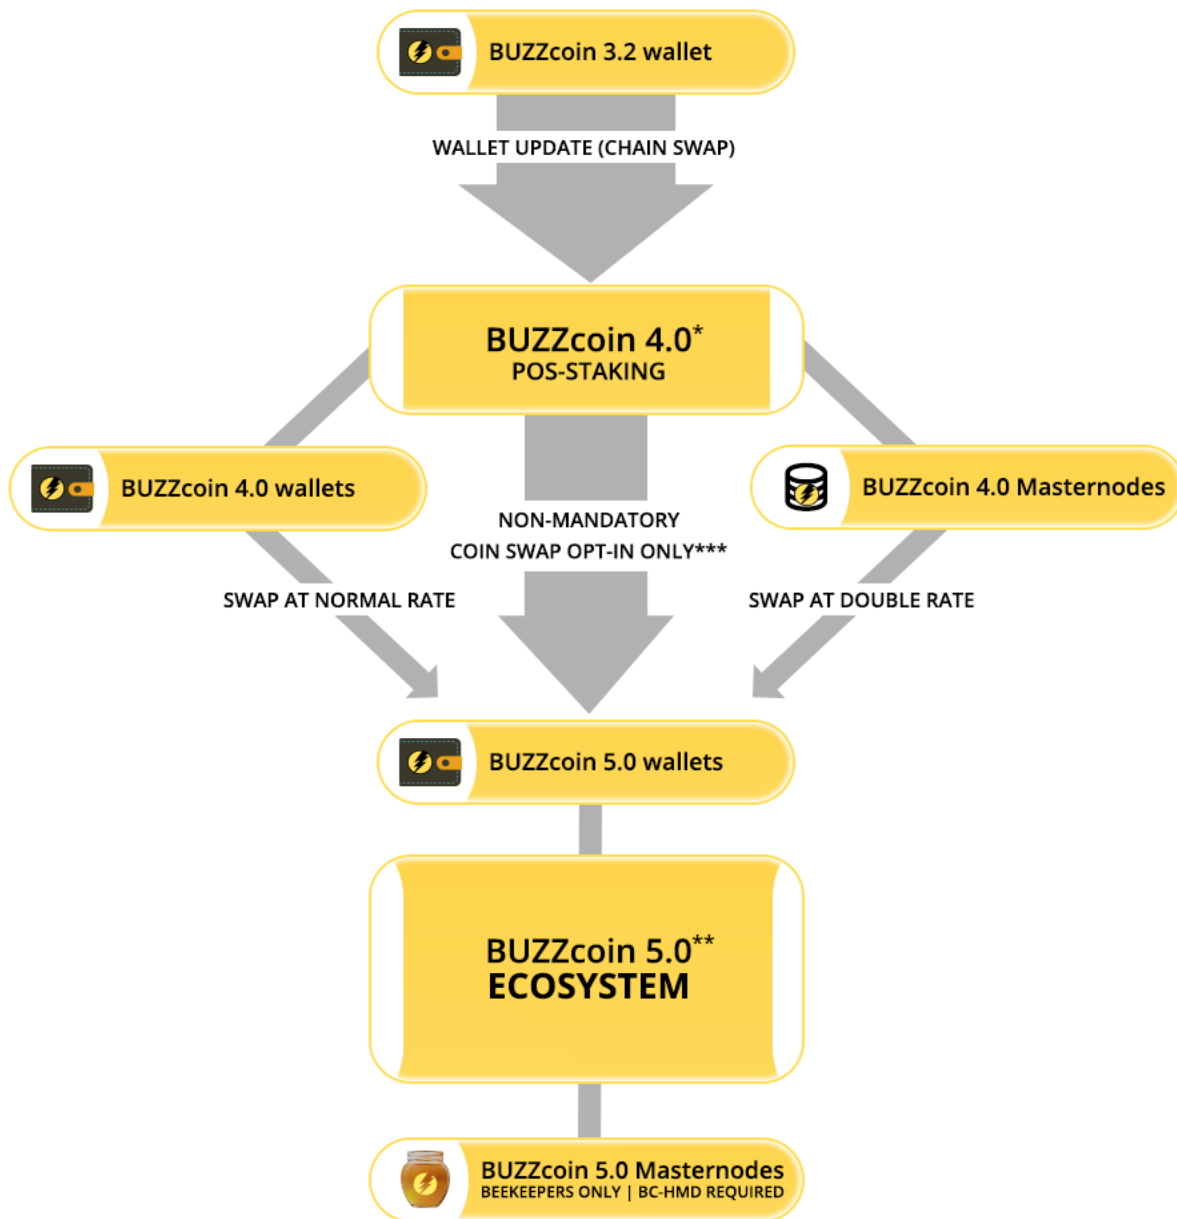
BUZZcoin 3.2 wallet

WALLET UPDATE (CHAIN SWAP)

BUZZcoin 4.0*
POS-STAKING

BUZZcoin 4.0 wallets

BUZZcoin 4.0 Masternodes

NON-MANDATORY
COIN SWAP OPT-IN ONLY***

SWAP AT NORMAL RATE

SWAP AT DOUBLE RATE

BUZZcoin 5.0 wallets

BUZZcoin 5.0**
ECOSYSTEM

BUZZcoin 5.0 Masternodes
BEEKEEPERS ONLY | BC-HMD REQUIRED